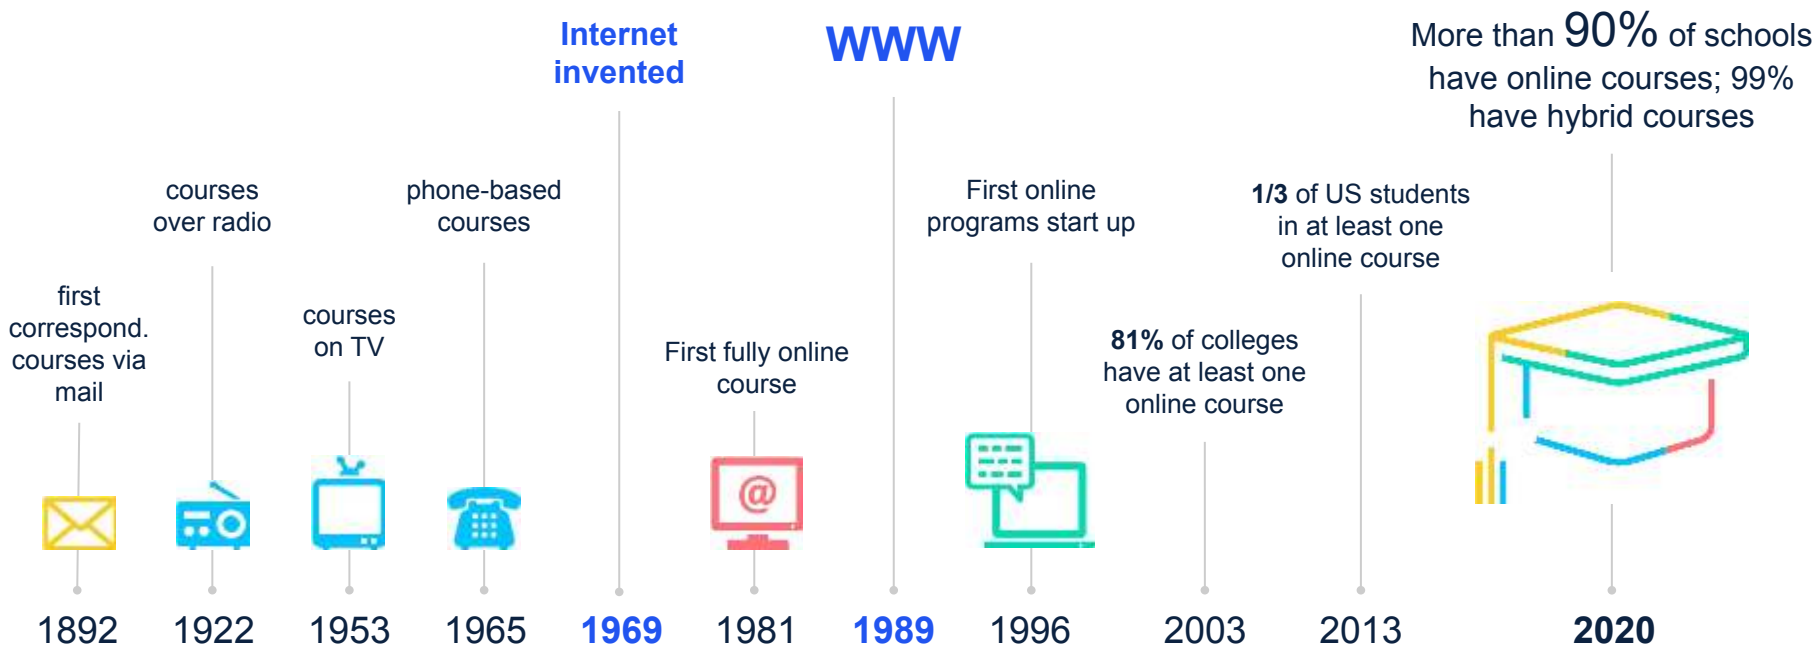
Internet invented

WWW

More than 90% of schools have online courses; 99% have hybrid courses

courses over radio

phone-based courses

First online programs start up

1/3 of US students in at least one online course

first correspond. courses via mail

courses on TV

First fully online course

81% of colleges have at least one online course

1892 1922 1953 1965 1969 1981 1989 1996 2003 2013 2020